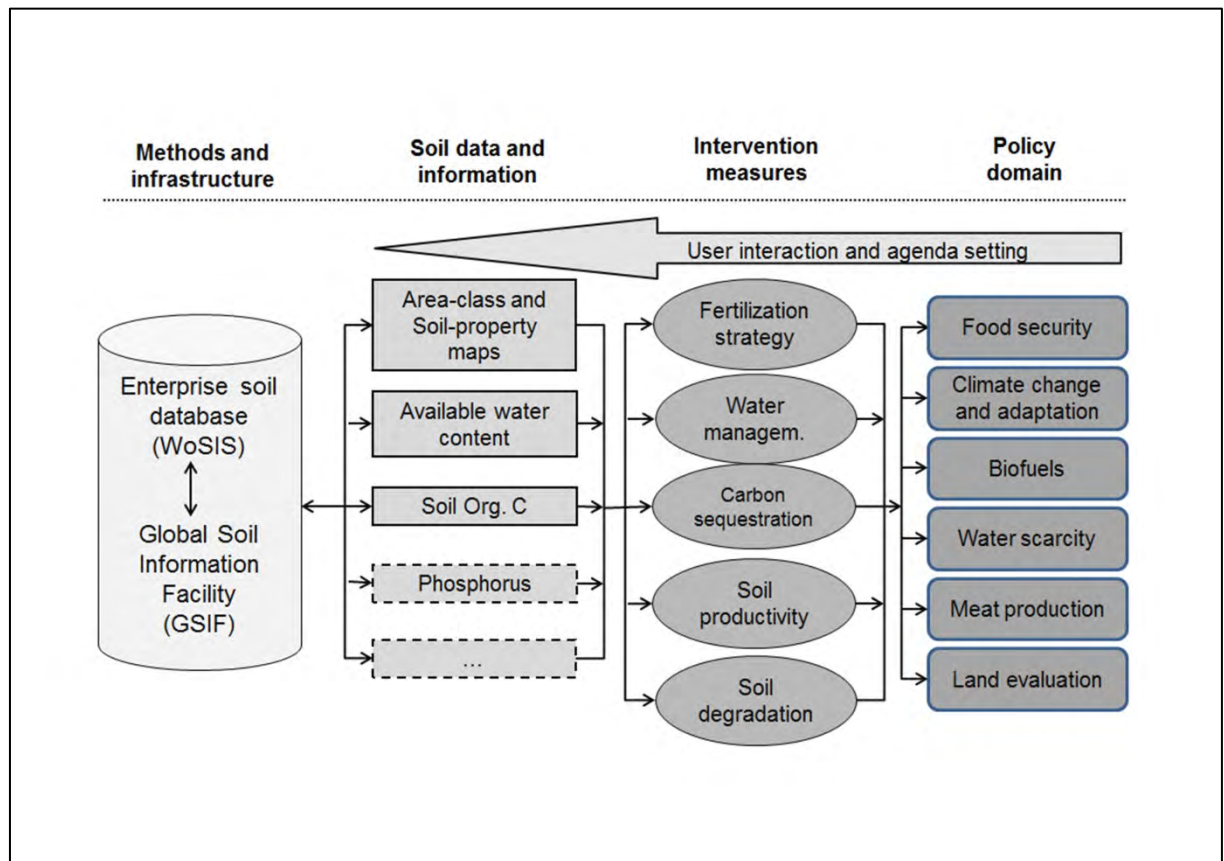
Methods and infrastructure

Soil data and information

Intervention measures

Policy domain

User interaction and agenda setting

Enterprise soil database (WoSIS)

Global Soil Information Facility (GSIF)

Area-class and Soil-property maps

Available water content

Soil Org. C

Phosphorus

...

Fertilization strategy

Water managem.

Carbon sequestration

Soil productivity

Soil degradation

Food security

Climate change and adaptation

Biofuels

Water scarcity

Meat production

Land evaluation